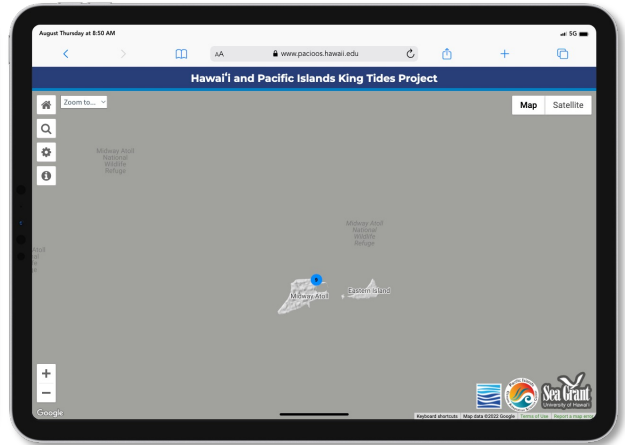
August Thursday at 8:50 AM

5G

AA

www.pacioos.hawaii.edu

Hawai'i and Pacific Islands King Tides Project

Zoom to...

Map

Satellite

Midway Atoll National Wildlife Refuge

Midway Atoll National Wildlife Refuge

Midway Atoll

Eastern Island

+

−

Google

Keyboard shortcuts

Map data ©2022 Google

Terms of Use

Report a map error

Sea Grant

University of Hawai'i